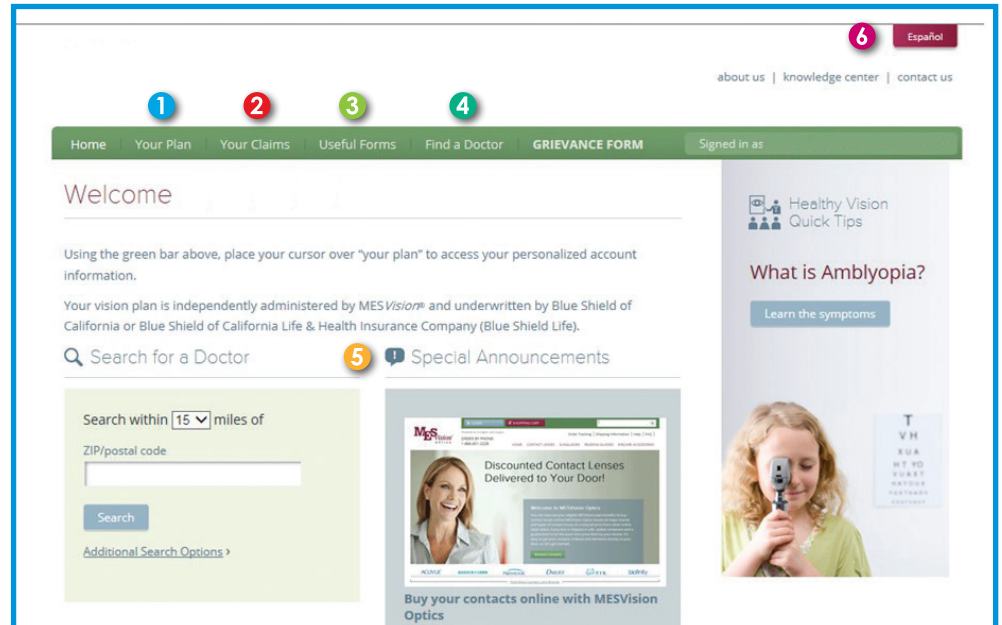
6 Español

about us | knowledge center | contact us

1 2 3 4

Home | Your Plan | Your Claims | Useful Forms | Find a Doctor | GRIEVANCE FORM | Signed in as

Welcome

Using the green bar above, place your cursor over "your plan" to access your personalized account information.

Your vision plan is independently administered by MES*Vision*® and underwritten by Blue Shield of California or Blue Shield of California Life & Health Insurance Company (Blue Shield Life).

Search for a Doctor

5 Special Announcements

Search within 15 miles of

ZIP/postal code

Search

Additional Search Options ›

MESVision OPTICS

Discounted Contact Lenses Delivered to Your Door!

Welcome to MESVision Optics

Buy your contacts online with MESVision Optics

Healthy Vision Quick Tips

What is Amblyopia?

Learn the symptoms

T
V H
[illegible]
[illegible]